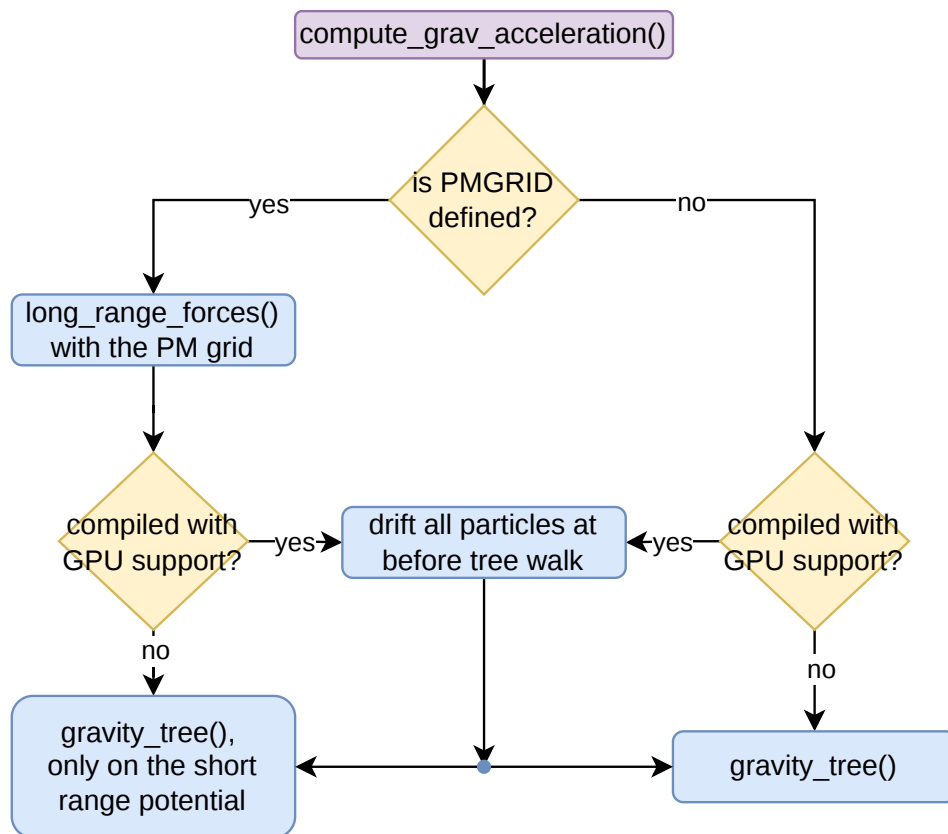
compute_grav_acceleration()

is PMGRID defined?

yes

no

long_range_forces() with the PM grid

compiled with GPU support?

yes

drift all particles at before tree walk

yes

compiled with GPU support?

no

no

gravity_tree(), only on the short range potential

gravity_tree()